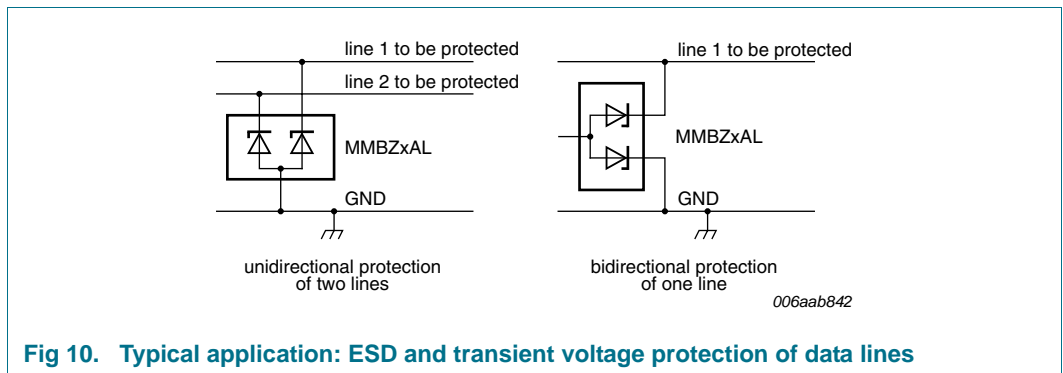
line 1 to be protected

line 2 to be protected

MMBZxAL

GND

unidirectional protection of two lines

line 1 to be protected

MMBZxAL

GND

bidirectional protection of one line

006aab842

Fig 10. Typical application: ESD and transient voltage protection of data lines